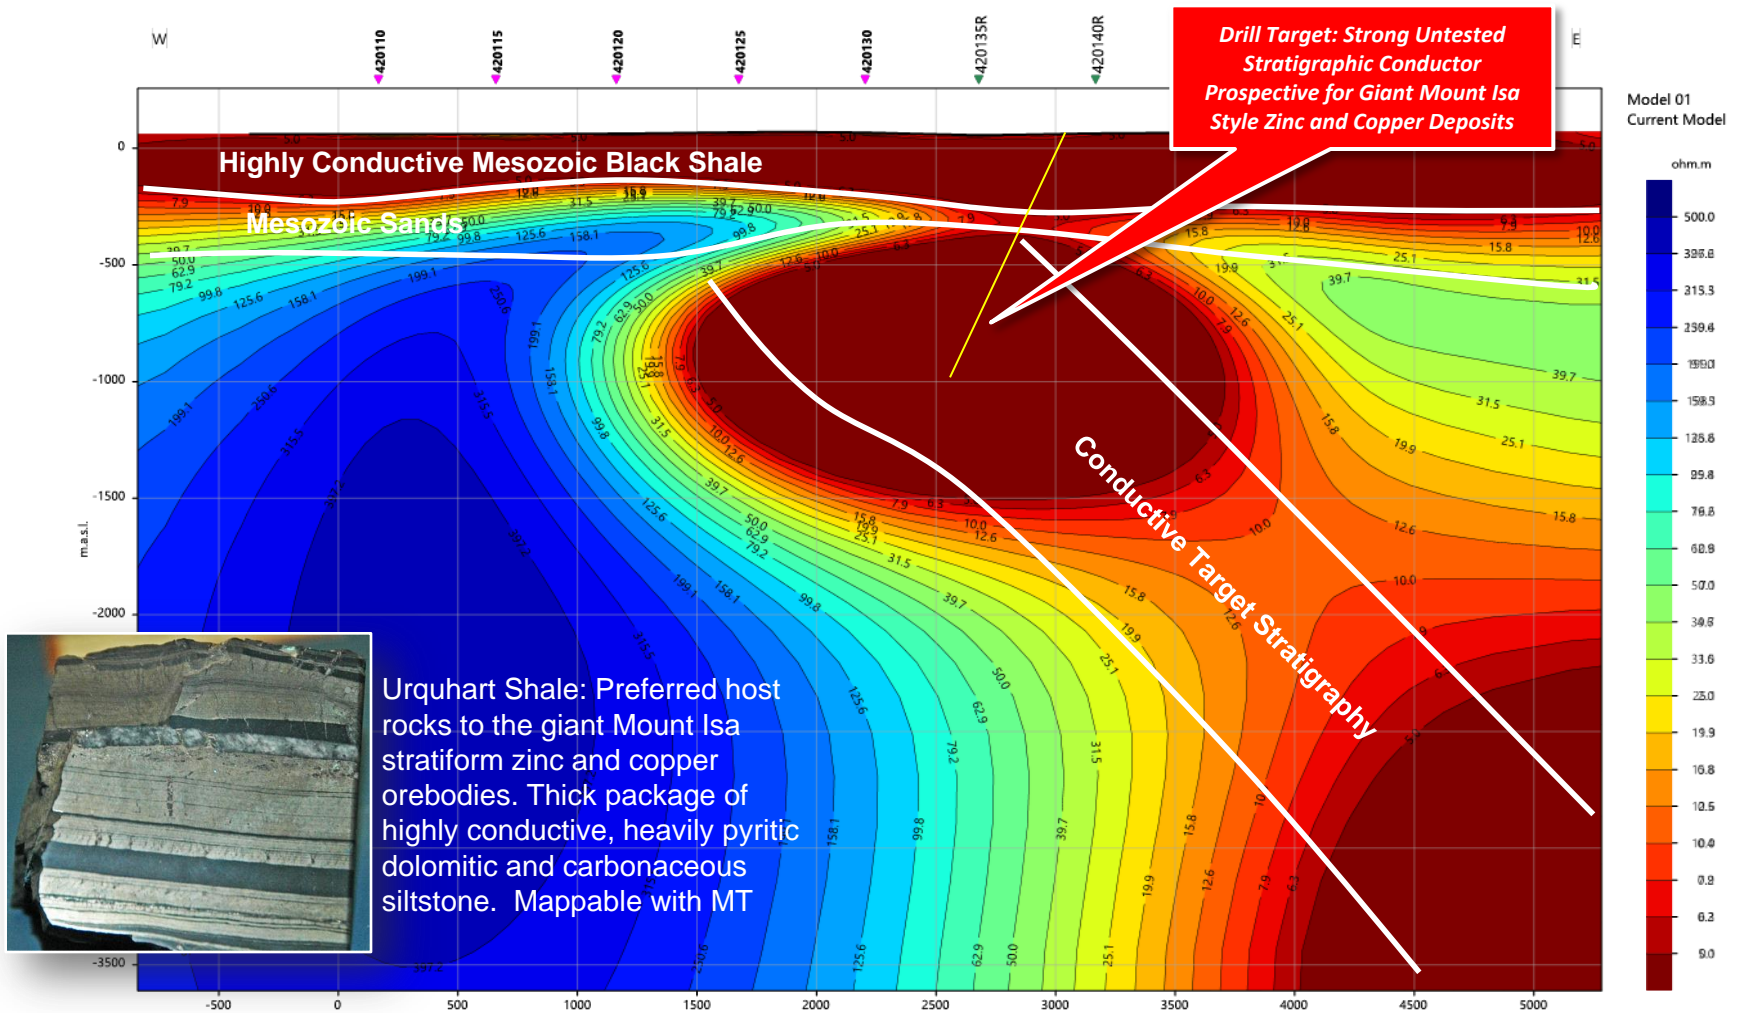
W

420110

420115

420120

420125

420130

420135R

420140R

E

Drill Target: Strong Untested Stratigraphic Conductor Prospective for Giant Mount Isa Style Zinc and Copper Deposits

Model 01
Current Model

ohm.m

500.0
396.8
315.3
250.4
199.0
158.3
125.8
99.8
79.3
62.9
50.0
39.7
31.6
25.0
19.9
15.8
12.5
10.0
7.9
6.3
5.0

Highly Conductive Mesozoic Black Shale

Mesozoic Sands

Conductive Target Stratigraphy

0

-500

-1000

-1500

-2000

-3500

m.a.s.l.

Urquhart Shale: Preferred host rocks to the giant Mount Isa stratiform zinc and copper orebodies. Thick package of highly conductive, heavily pyritic dolomitic and carbonaceous siltstone. Mappable with MT

-500

0

500

1000

1500

2000

2500

3000

3500

4000

4500

5000